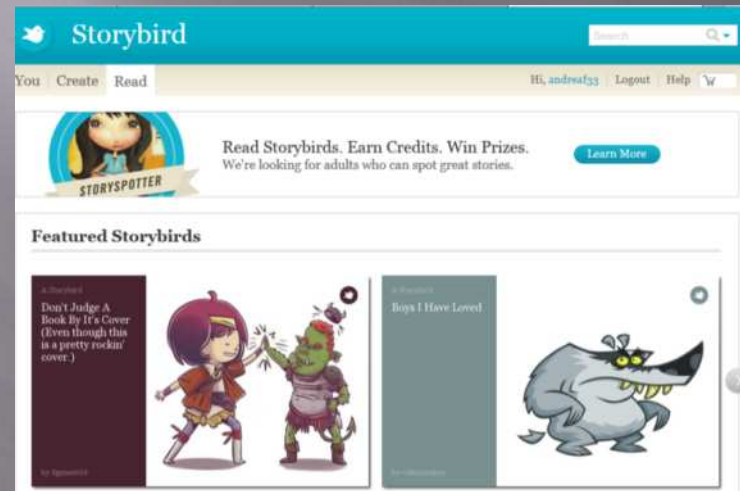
Storybird

Search

You Create Read

Hi, andreaf33 Logout Help

STORYSPOTTER

Read Storybirds. Earn Credits. Win Prizes.
We're looking for adults who can spot great stories.

Learn More

Featured Storybirds

A Storybird
Don't Judge A Book By It's Cover (Even though this is a pretty rockin' cover.)

by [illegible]

A Storybird
Boys I Have Loved

by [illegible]